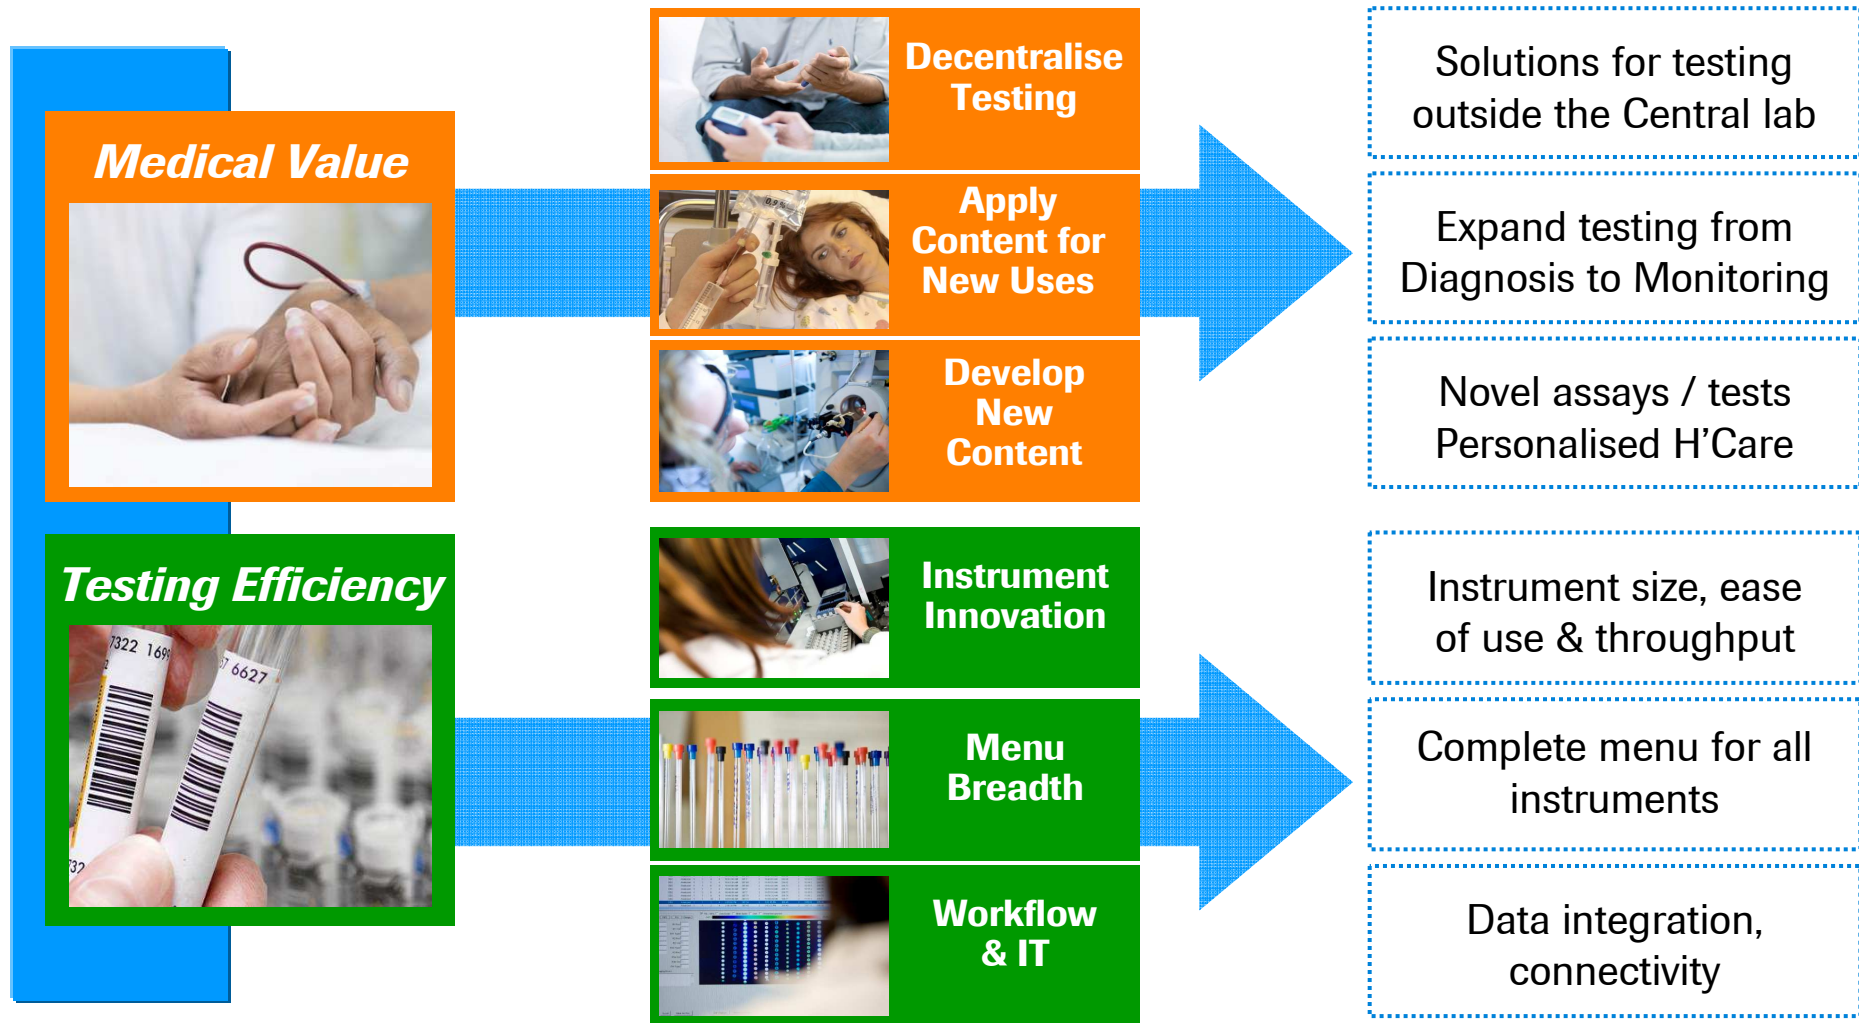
Medical Value

Testing Efficiency

7322 169

7 6627

Decentralise Testing

Apply Content for New Uses

Develop New Content

Instrument Innovation

Menu Breadth

Workflow & IT

Solutions for testing outside the Central lab

Expand testing from Diagnosis to Monitoring

Novel assays / tests Personalised H'Care

Instrument size, ease of use & throughput

Complete menu for all instruments

Data integration, connectivity